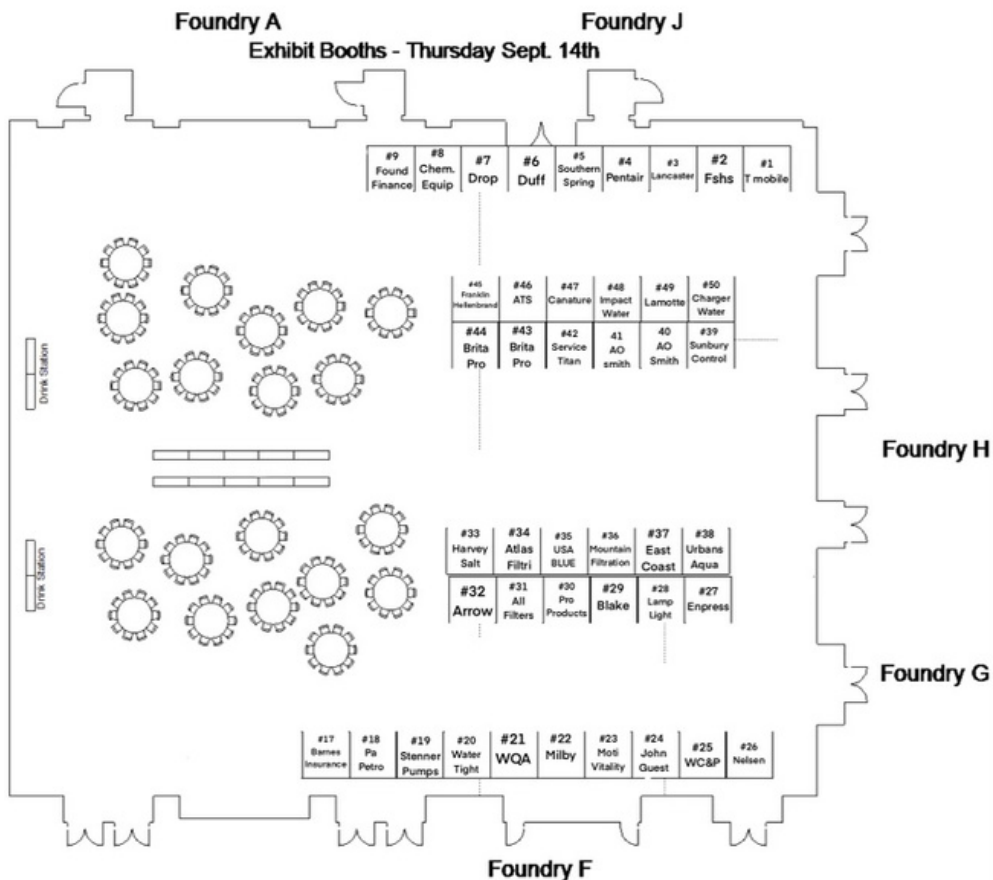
Foundry A

Foundry J

Exhibit Booths - Thursday Sept. 14th

#9 Found Finance

#8 Chem. Equip

#7 Drop

#6 Duff

#5 Southern Spring

#4 Pentair

#3 Lancaster

#2 Fshs

#1 T mobile

#45 Franklin Hellenbrand

#46 ATS

#47 Canature

#48 Impact Water

#49 Lamotte

#50 Charger Water

#44 Brita Pro

#43 Brita Pro

#42 Service Titan

41 AO smith

40 AO Smith

#39 Sunbury Control

Drink Station

Foundry H

#33 Harvey Salt

#34 Atlas Filtri

#35 USA BLUE

#36 Mountain Filtration

#37 East Coast

#38 Urbans Aqua

Drink Station

#32 Arrow

#31 All Filters

#30 Pro Products

#29 Blake

#28 Lamp Light

#27 Enpress

Foundry G

#17 Barnes Insurance

#18 Pa Petro

#19 Stenner Pumps

#20 Water Tight

#21 WQA

#22 Milby

#23 Moti Vitality

#24 John Guest

#25 WC&P

#26 Nelsen

Foundry F